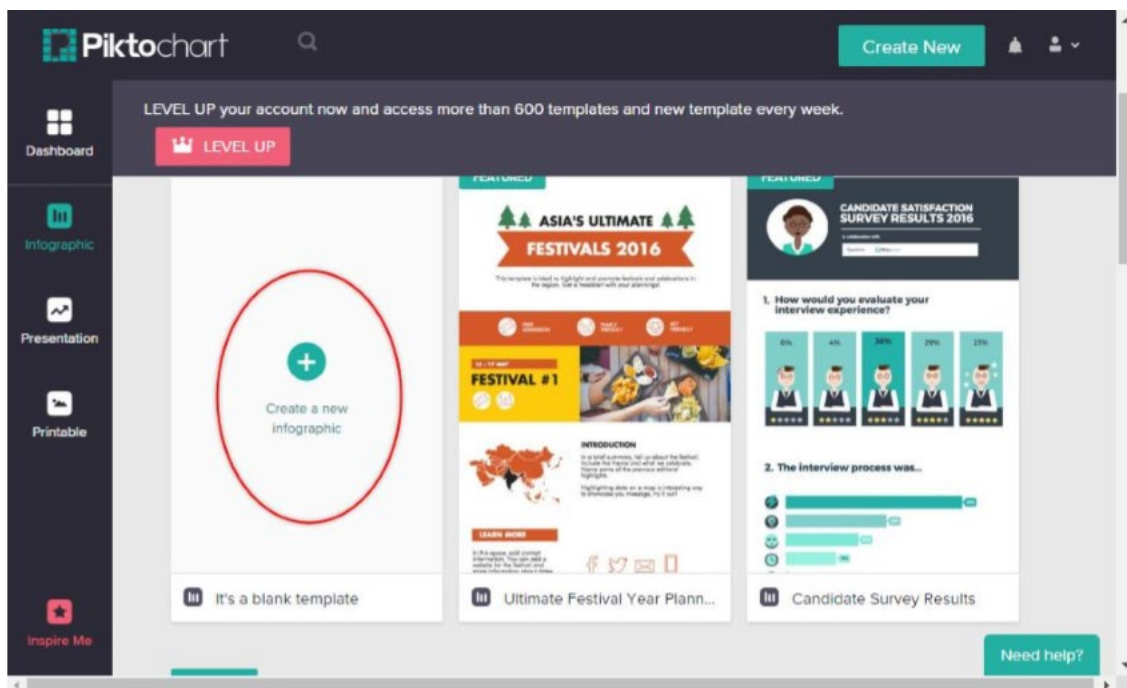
Piktochart

Create New

Dashboard

Infographic

Presentation

Printable

Inspire Me

LEVEL UP your account now and access more than 600 templates and new template every week.

LEVEL UP

FEATURED

FEATURED

Create a new infographic

ASIA'S ULTIMATE FESTIVALS 2016

FESTIVAL #1

INTRODUCTION

LEARN MORE

CANDIDATE SATISFACTION SURVEY RESULTS 2016

1. How would you evaluate your interview experience?

6% 4% 36% 29% 25%

2. The interview process was...

It's a blank template

Ultimate Festival Year Plann...

Candidate Survey Results

Need help?